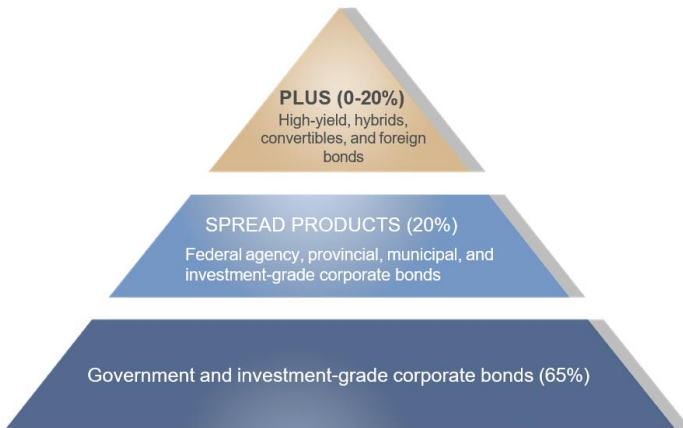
PLUS (0-20%)
High-yield, hybrids, convertibles, and foreign bonds

SPREAD PRODUCTS (20%)
Federal agency, provincial, municipal, and investment-grade corporate bonds

Government and investment-grade corporate bonds (65%)